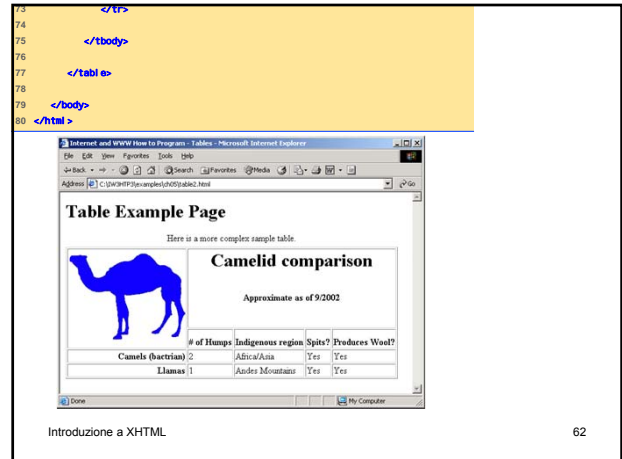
73 </tr>
74
75 </tbody>
76
77 </table>
78
79 </body>
80 </html>

Internet and WWW How to Program - Tables - Microsoft Internet Explorer

File Edit View Favorites Tools Help

Back Search Favorites Media

Address C:\IW3HTP3\examples\ch05\table2.html Go

Table Example Page

Here is a more complex sample table.

| | Camelid comparison<br>Approximate as of 9/2002 | | | |
|---|---|---|---|---|
| | # of Humps | Indigenous region | Spits? | Produces Wool? |
| Camels (bactrian) | 2 | Africa/Asia | Yes | Yes |
| Llamas | 1 | Andes Mountains | Yes | Yes |

Done My Computer

Introduzione a XHTML

62